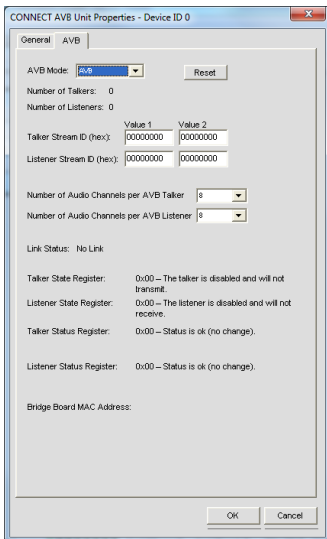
CONNECT AV8 Unit Properties - Device ID 0

General | AVB

AVB Mode: AVB

Reset

Number of Talkers: 0

Number of Listeners: 0

Value 1 Value 2

Talker Stream ID (hex): 00000000 00000000

Listener Stream ID (hex): 00000000 00000000

Number of Audio Channels per AVB Talker 8

Number of Audio Channels per AVB Listener 8

Link Status: No Link

Talker State Register: 0x00 – The talker is disabled and will not transmit.

Listener State Register: 0x00 – The listener is disabled and will not receive.

Talker Status Register: 0x00 – Status is ok (no change).

Listener Status Register: 0x00 – Status is ok (no change).

Bridge Board MAC Address:

OK Cancel